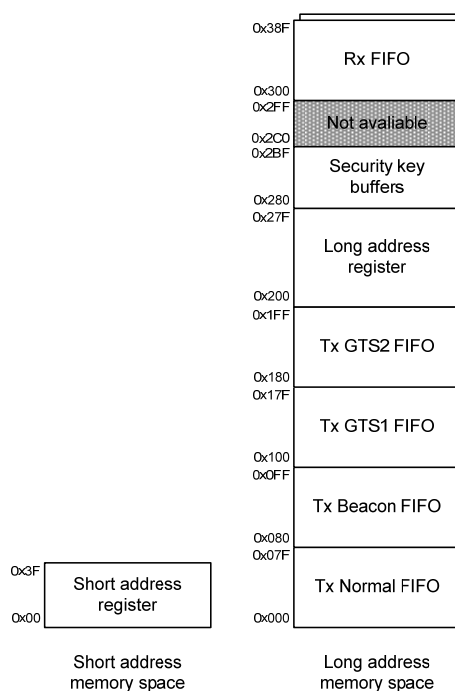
0x38F
Rx FIFO
0x300
0x2FF
Not avaliable
0x2C0
0x2BF
Security key buffers
0x280
0x27F
Long address register
0x200
0x1FF
Tx GTS2 FIFO
0x180
0x17F
Tx GTS1 FIFO
0x100
0x0FF
Tx Beacon FIFO
0x080
0x07F
Tx Normal FIFO
0x000

0x3F
Short address register
0x00

Short address memory space

Long address memory space